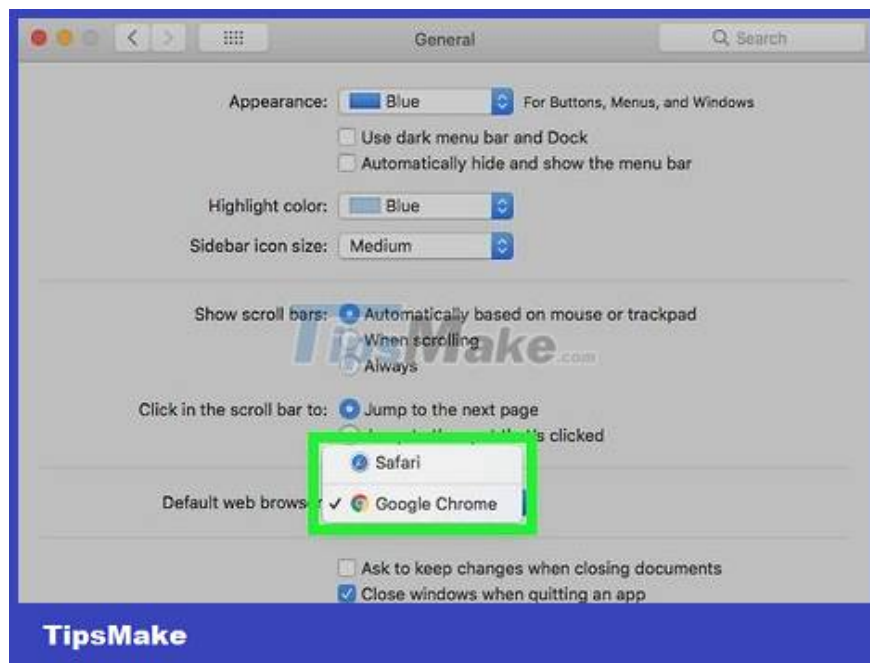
General

Search

Appearance: Blue For Buttons, Menus, and Windows

Use dark menu bar and Dock

Automatically hide and show the menu bar

Highlight color: Blue

Sidebar icon size: Medium

Show scroll bars: Automatically based on mouse or trackpad

When scrolling

Always

TipsMake.com

Click in the scroll bar to: Jump to the next page

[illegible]t's clicked

Safari

Default web brows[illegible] ✓ Google Chrome

Ask to keep changes when closing documents

Close windows when quitting an app

TipsMake